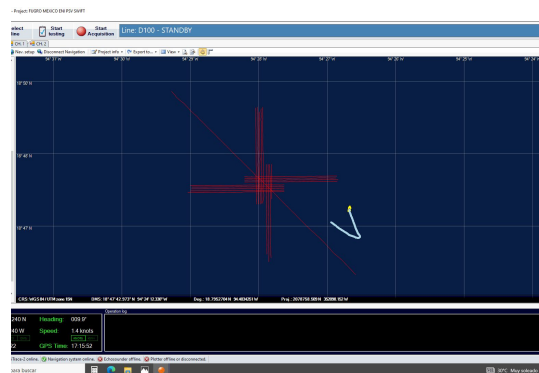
- Project: FUGRO MEXICO EM PSV SWIFT

elect line | Start logging | Start Acquisition | Line: D100 - STANDBY

CH. 1 | CH. 2

New setup | Disconnect Navigation | Project info | Export to... | View

94°33' W | 94°30' W | 94°29' W | 94°28' W | 94°27' W | 94°26' W | 94°25' W | 94°24' W

18°50' N

18°48' N

18°47' N

CRS: WGS 84 / UTM zone 15N | DMS: 18° 47' 42.573" N 94° 24' 12.336" W | Deg.: 18.79537404 N 94.40343 W | Proj.: 2078750.98 N 305898.152 W

Operation log

240 N | Heading: 009.9°
40 W | Speed: 1.4 knots
22 | GPS Time: 17:15:52

Bass-2 online. | Navigation system online. | Echosounder offline. | Plotter offline or disconnected.

para buscar

30°C Muy soleado